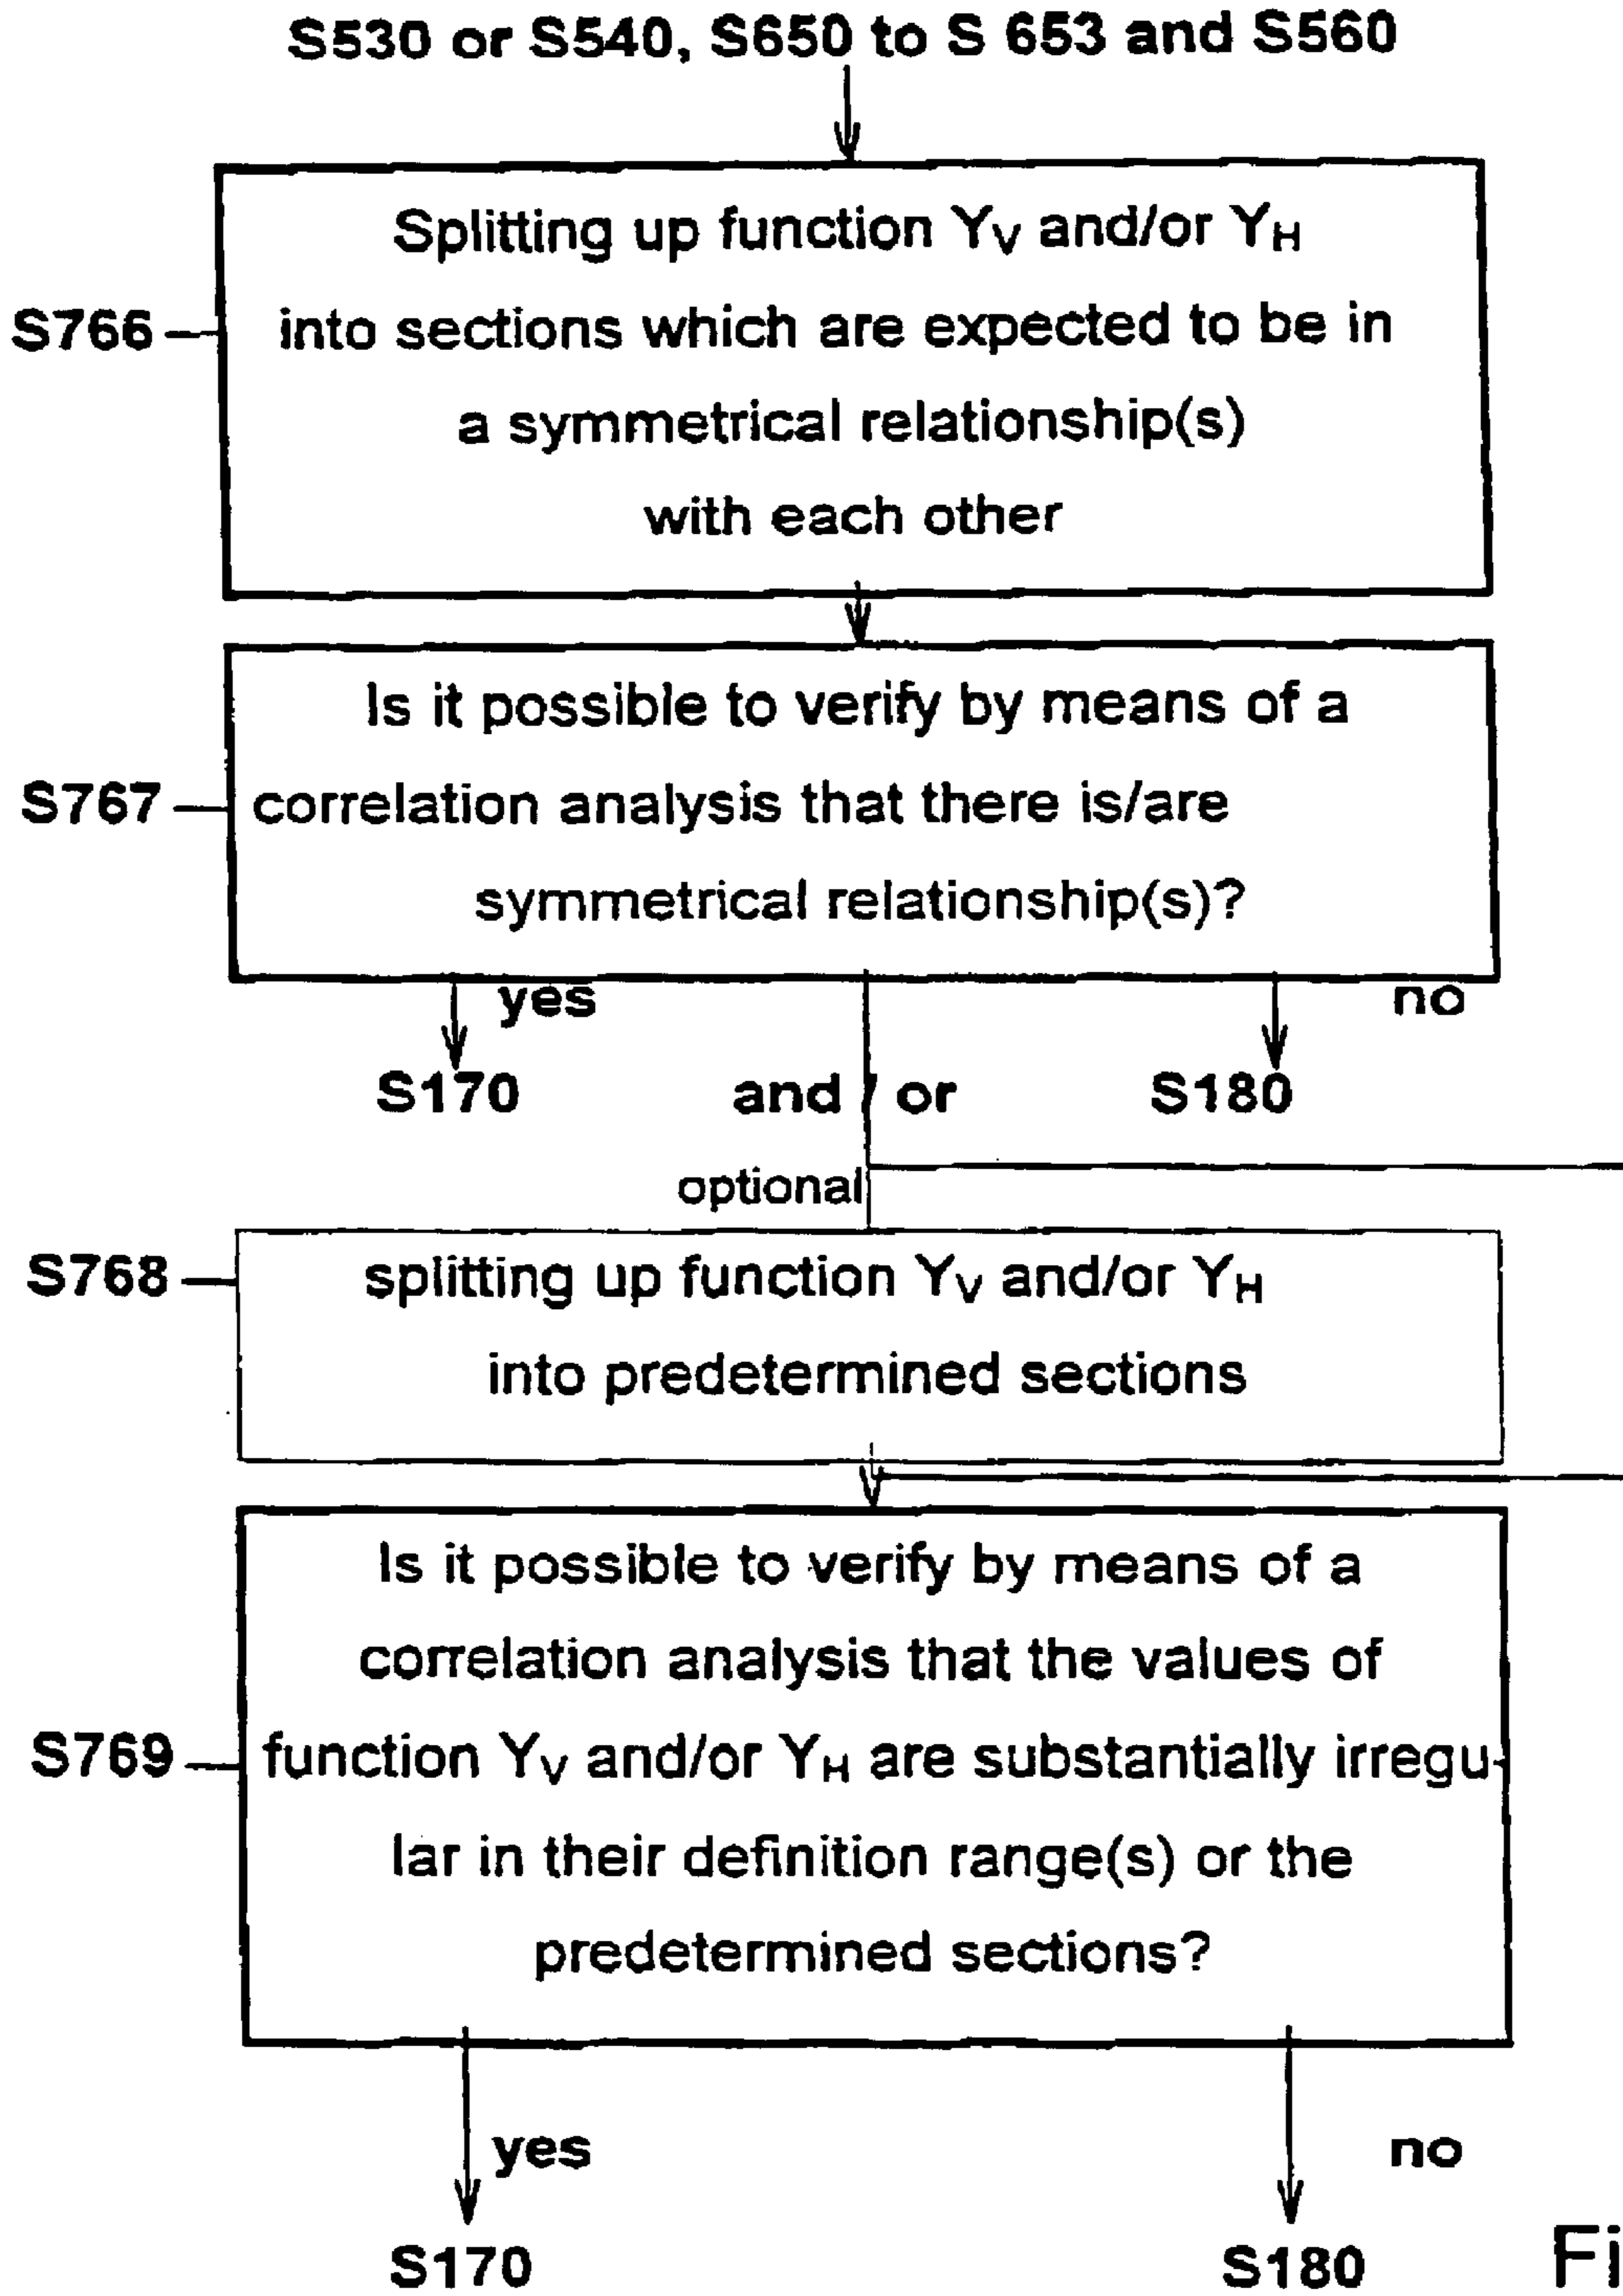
S530 or S540, S650 to S 653 and S560

S766

Splitting up function $Y_V$ and/or $Y_H$ into sections which are expected to be in a symmetrical relationship(s) with each other

S767

Is it possible to verify by means of a correlation analysis that there is/are symmetrical relationship(s)?

yes

no

S170

and / or

S180

optional

S768

splitting up function $Y_V$ and/or $Y_H$ into predetermined sections

S769

Is it possible to verify by means of a correlation analysis that the values of function $Y_V$ and/or $Y_H$ are substantially irregular in their definition range(s) or the predetermined sections?

yes

no

S170

S180

Fi